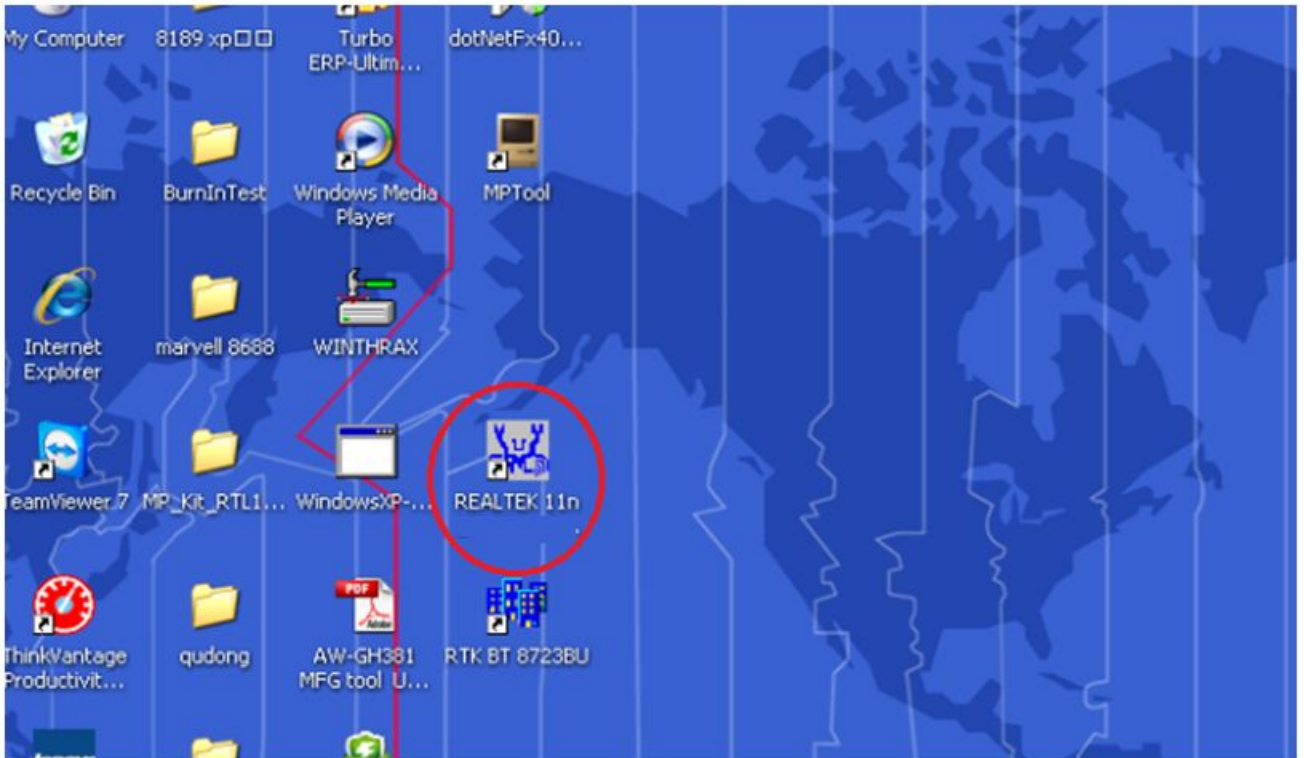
My Computer
8189 xp□□
Turbo ERP-Ultim...
dotNetFx40...

Recycle Bin
BurnInTest
Windows Media Player
MPTool

Internet Explorer
marvell 8688
WINTHRAX

TeamViewer 7
MP_Kit_RTL1...
WindowsXP-...
REALTEK 11n

ThinkVantage Productivit...
qudong
AW-GH381 MFG tool U...
RTK BT 8723BU